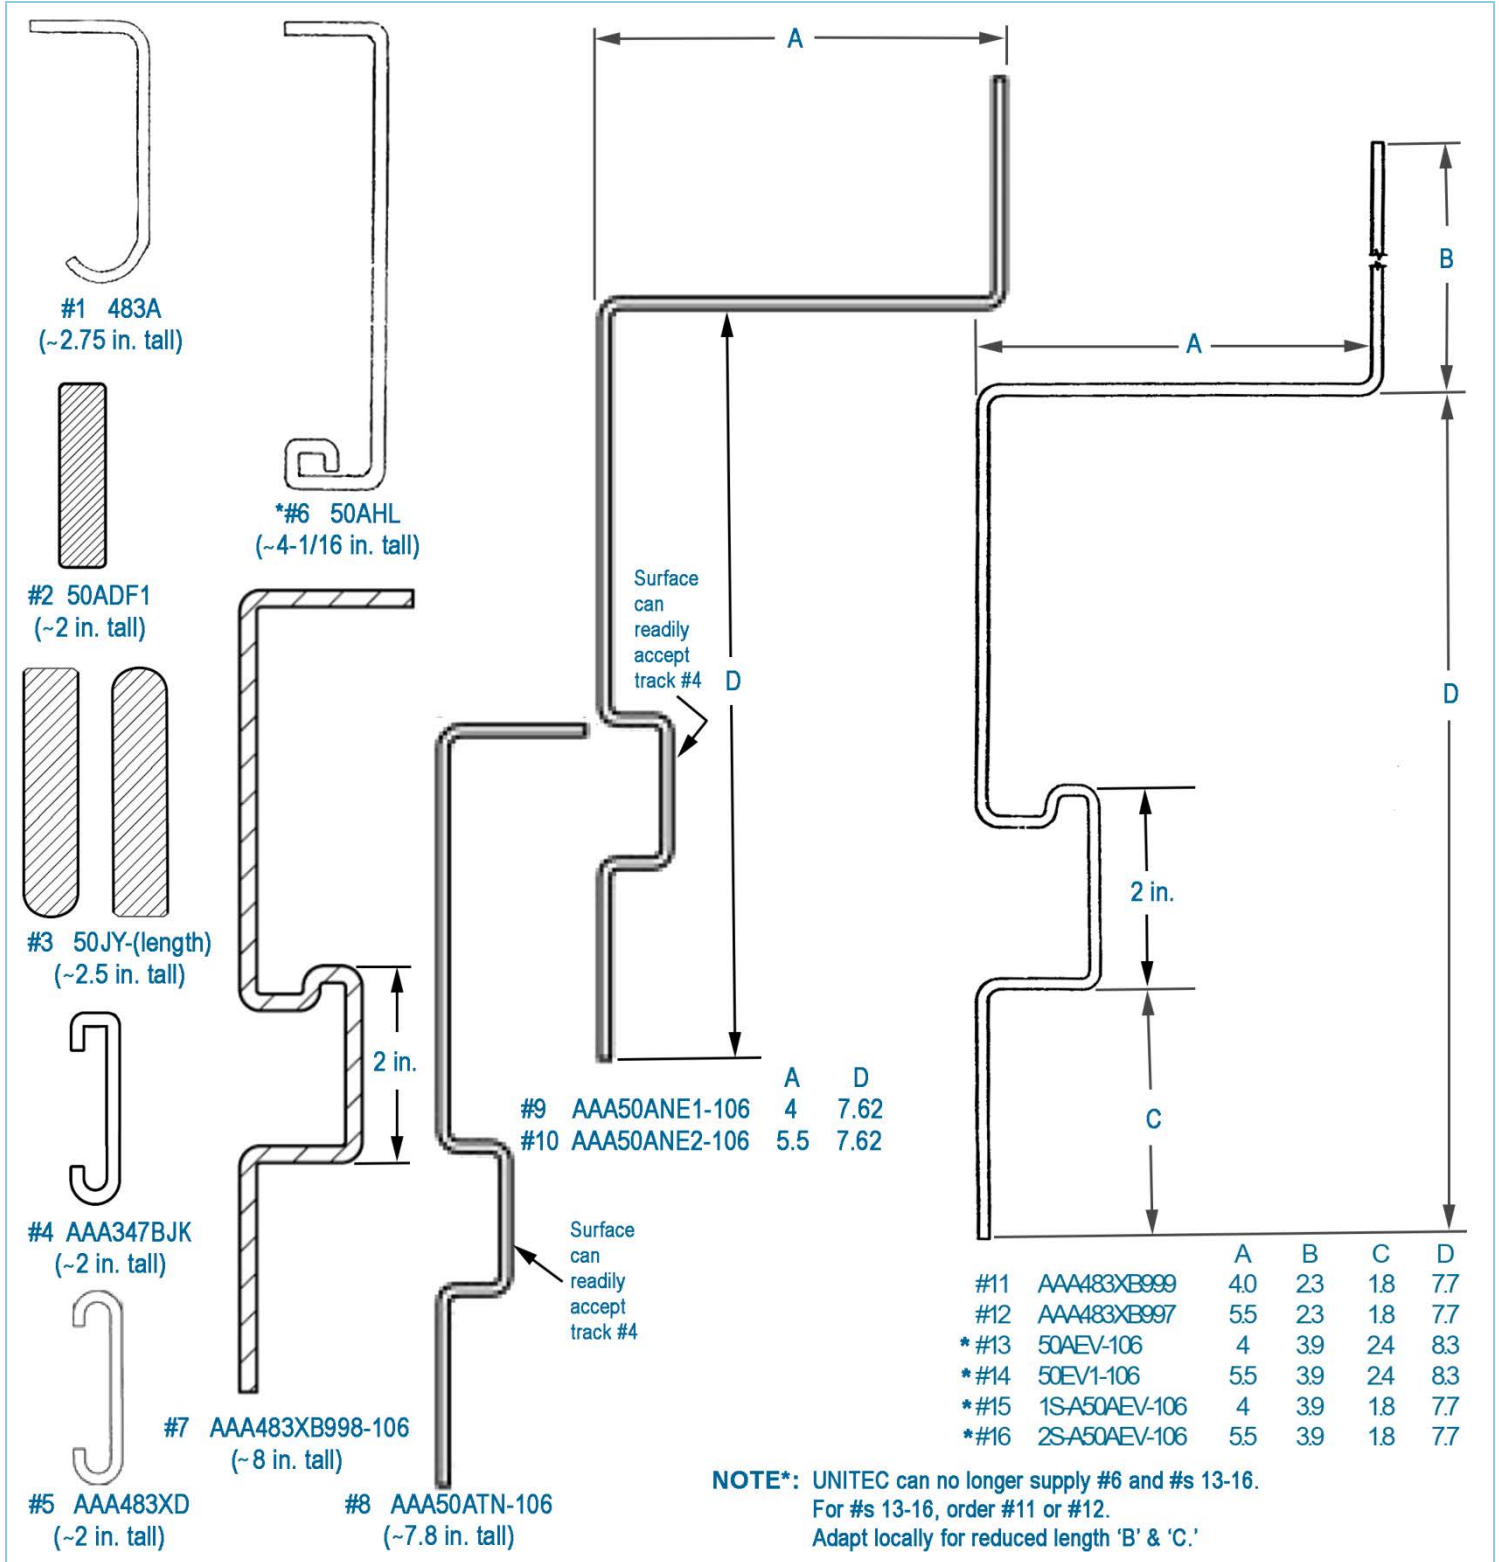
#1 483A
(~2.75 in. tall)

*#6 50AHL
(~4-1/16 in. tall)

#2 50ADF1
(~2 in. tall)

#3 50JY-(length)
(~2.5 in. tall)

#4 AAA347BJK
(~2 in. tall)

#5 AAA483XD
(~2 in. tall)

2 in.

#7 AAA483XB998-106
(~8 in. tall)

Surface can readily accept track #4

#8 AAA50ATN-106
(~7.8 in. tall)

A

Surface can readily accept track #4

D

| | | A | D |
|---|---|---|---|
| #9 | AAA50ANE1-106 | 4 | 7.62 |
| #10 | AAA50ANE2-106 | 5.5 | 7.62 |

B

A

D

2 in.

C

| | | A | B | C | D |
|---|---|---|---|---|---|
| #11 | AAA483XB999 | 4.0 | 2.3 | 1.8 | 7.7 |
| #12 | AAA483XB997 | 5.5 | 2.3 | 1.8 | 7.7 |
| *#13 | 50AEV-106 | 4 | 3.9 | 2.4 | 8.3 |
| *#14 | 50EV1-106 | 5.5 | 3.9 | 2.4 | 8.3 |
| *#15 | 1S-A50AEV-106 | 4 | 3.9 | 1.8 | 7.7 |
| *#16 | 2S-A50AEV-106 | 5.5 | 3.9 | 1.8 | 7.7 |

NOTE*: UNITEC can no longer supply #6 and #s 13-16.
For #s 13-16, order #11 or #12.
Adapt locally for reduced length 'B' & 'C.'